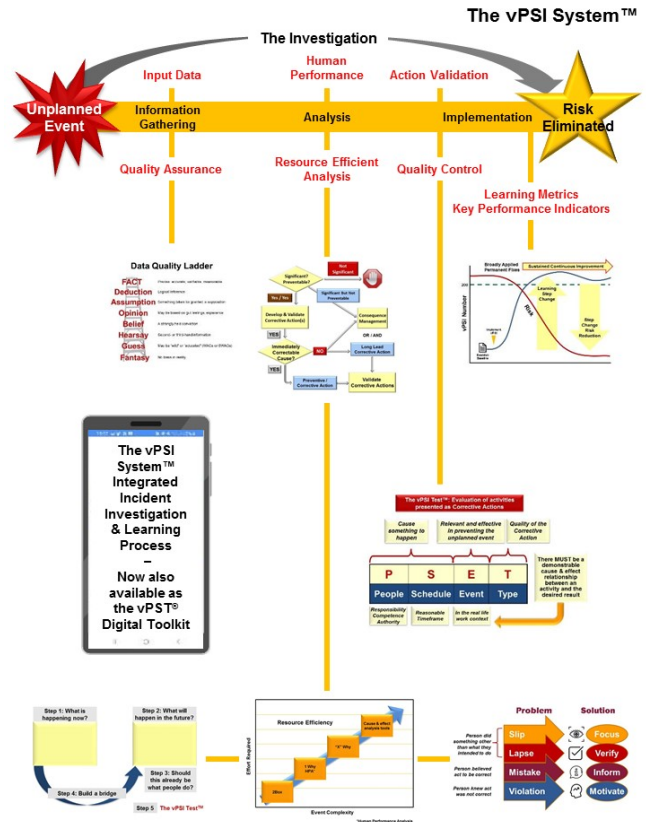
The vPSI System™

The Investigation

Unplanned Event

Input Data

Information Gathering

Quality Assurance

Human Performance

Analysis

Resource Efficient Analysis

Action Validation

Implementation

Quality Control

Risk Eliminated

Learning Metrics
Key Performance Indicators

Data Quality Ladder

FACT
Deduction
Assumption
Opinion
Belief
Hearsay
Guess
Fantasy

Not Significant

Significant? Preventable?

Yes / Yes

Significant But Not Preventable

Develop & Validate Corrective Action(s)

YES

Consequence Management

OR / AND

Immediately Correctable Cause?

NO

Long Lead Corrective Action

YES

Preventive / Corrective Action

Validate Corrective Actions

Broadly Applied Permanent Fixes

Sustained Continuous Improvement

Learning Step Change

Risk

Step Change Risk Reduction

vPSI Number

The vPSI System™ Integrated Incident Investigation & Learning Process – Now also available as the vPST® Digital Toolkit

The vPSI Test™: Evaluation of activities presented as Corrective Actions

Cause something to happen

Relevant and effective in preventing the unplanned event

Quality of the Corrective Action

| P | S | E | T |
|---|---|---|---|
| People | Schedule | Event | Type |

Responsibility Competence Authority

Reasonable Timeframe

In the real life work context

There MUST be a demonstrable cause & effect relationship between an activity and the desired result

Step 1: What is happening now?

Step 2: What will happen in the future?

Step 3: Should this already be what people do?

Step 4: Build a bridge

Step 5 The vPSI Test™

Resource Efficiency

Cause & effect analysis tools

"5" Why

1 Why HPA*

2Ws

Effort Required

Event Complexity

*Human Performance Analysis

Problem

Solution

Slip

Focus

Person did something other than what they intended to do

Lapse

Verify

Person believed act to be correct

Mistake

Inform

Person knew act was not correct

Violation

Motivate